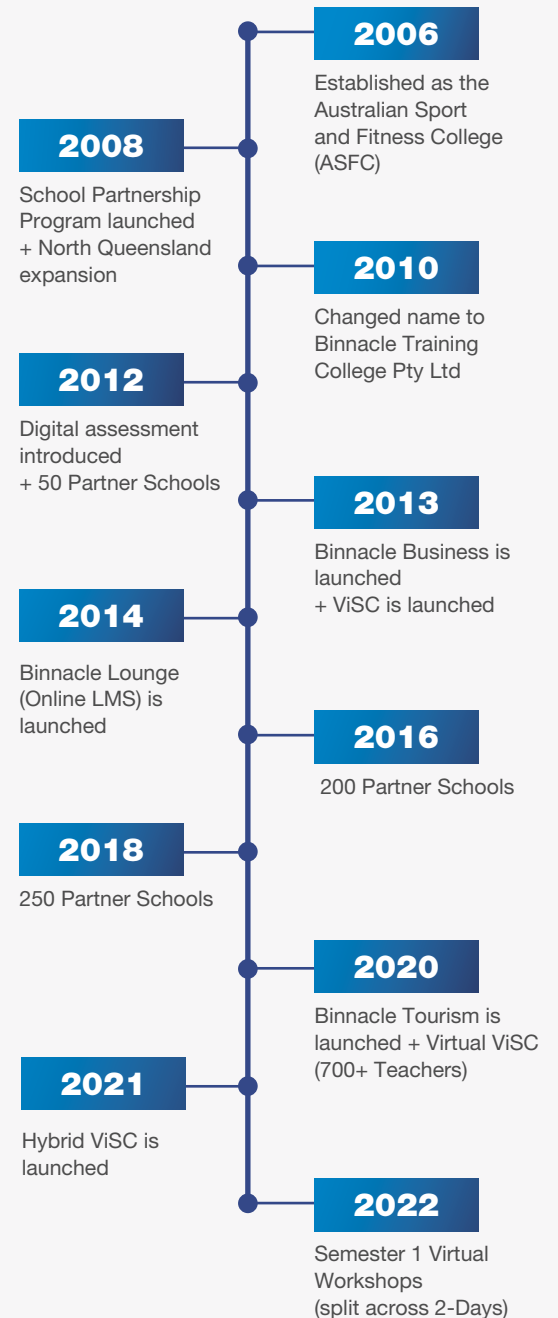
2006

Established as the Australian Sport and Fitness College (ASFC)

2008

School Partnership Program launched + North Queensland expansion

2010

Changed name to Binnacle Training College Pty Ltd

2012

Digital assessment introduced + 50 Partner Schools

2013

Binnacle Business is launched + ViSC is launched

2014

Binnacle Lounge (Online LMS) is launched

2016

200 Partner Schools

2018

250 Partner Schools

2020

Binnacle Tourism is launched + Virtual ViSC (700+ Teachers)

2021

Hybrid ViSC is launched

2022

Semester 1 Virtual Workshops (split across 2-Days)